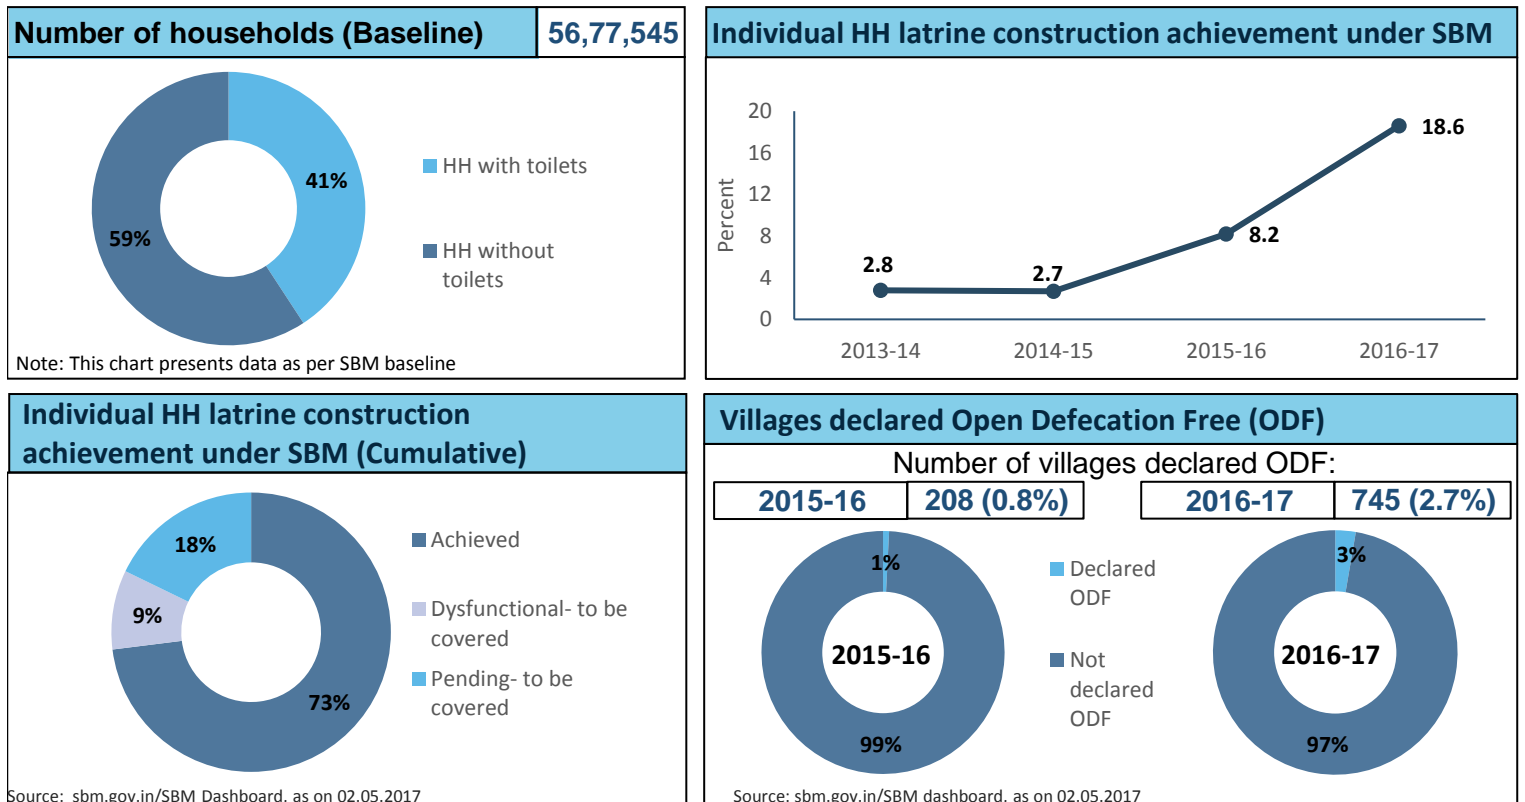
Number of households (Baseline) | 56,77,545

41%
59%
HH with toilets
HH without toilets

Note: This chart presents data as per SBM baseline

Individual HH latrine construction achievement under SBM

20
16
12
8
4
0
Percent
2.8
2.7
8.2
18.6
2013-14
2014-15
2015-16
2016-17

Individual HH latrine construction achievement under SBM (Cumulative)

18%
9%
73%
Achieved
Dysfunctional- to be covered
Pending- to be covered

Source: sbm.gov.in/SBM Dashboard, as on 02.05.2017

Villages declared Open Defecation Free (ODF)

Number of villages declared ODF:

| 2015-16 | 208 (0.8%) |
|---|---|

| 2016-17 | 745 (2.7%) |
|---|---|

1%
2015-16
99%
Declared ODF
Not declared ODF
3%
2016-17
97%

Source: sbm.gov.in/SBM dashboard, as on 02.05.2017